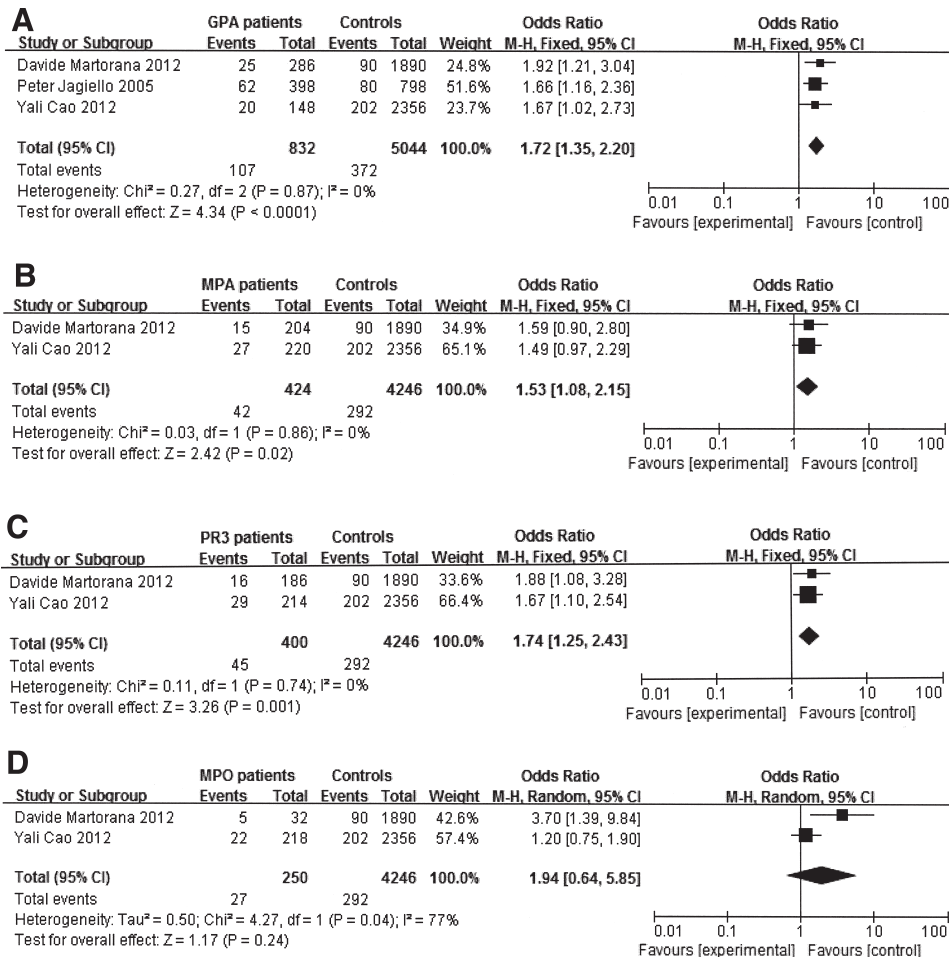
A

| Study or Subgroup | GPA patients Events | GPA patients Total | Controls Events | Controls Total | Weight | Odds Ratio M-H, Fixed, 95% CI |
|---|---|---|---|---|---|---|
| Davide Martorana 2012 | 25 | 286 | 90 | 1890 | 24.8% | 1.92 [1.21, 3.04] |
| Peter Jagiello 2005 | 62 | 398 | 80 | 798 | 51.6% | 1.66 [1.16, 2.36] |
| Yali Cao 2012 | 20 | 148 | 202 | 2356 | 23.7% | 1.67 [1.02, 2.73] |
| Total (95% CI) | | 832 | | 5044 | 100.0% | 1.72 [1.35, 2.20] |
| Total events | 107 | | 372 | | | |

Heterogeneity: Chi² = 0.27, df = 2 (P = 0.87); I² = 0%
Test for overall effect: Z = 4.34 (P < 0.0001)

Odds Ratio
M-H, Fixed, 95% CI
0.01 0.1 1 10 100
Favours [experimental] Favours [control]

B

| Study or Subgroup | MPA patients Events | MPA patients Total | Controls Events | Controls Total | Weight | Odds Ratio M-H, Fixed, 95% CI |
|---|---|---|---|---|---|---|
| Davide Martorana 2012 | 15 | 204 | 90 | 1890 | 34.9% | 1.59 [0.90, 2.80] |
| Yali Cao 2012 | 27 | 220 | 202 | 2356 | 65.1% | 1.49 [0.97, 2.29] |
| Total (95% CI) | | 424 | | 4246 | 100.0% | 1.53 [1.08, 2.15] |
| Total events | 42 | | 292 | | | |

Heterogeneity: Chi² = 0.03, df = 1 (P = 0.86); I² = 0%
Test for overall effect: Z = 2.42 (P = 0.02)

Odds Ratio
M-H, Fixed, 95% CI
0.01 0.1 1 10 100
Favours [experimental] Favours [control]

C

| Study or Subgroup | PR3 patients Events | PR3 patients Total | Controls Events | Controls Total | Weight | Odds Ratio M-H, Fixed, 95% CI |
|---|---|---|---|---|---|---|
| Davide Martorana 2012 | 16 | 186 | 90 | 1890 | 33.6% | 1.88 [1.08, 3.28] |
| Yali Cao 2012 | 29 | 214 | 202 | 2356 | 66.4% | 1.67 [1.10, 2.54] |
| Total (95% CI) | | 400 | | 4246 | 100.0% | 1.74 [1.25, 2.43] |
| Total events | 45 | | 292 | | | |

Heterogeneity: Chi² = 0.11, df = 1 (P = 0.74); I² = 0%
Test for overall effect: Z = 3.26 (P = 0.001)

Odds Ratio
M-H, Fixed, 95% CI
0.01 0.1 1 10 100
Favours [experimental] Favours [control]

D

| Study or Subgroup | MPO patients Events | MPO patients Total | Controls Events | Controls Total | Weight | Odds Ratio M-H, Random, 95% CI |
|---|---|---|---|---|---|---|
| Davide Martorana 2012 | 5 | 32 | 90 | 1890 | 42.6% | 3.70 [1.39, 9.84] |
| Yali Cao 2012 | 22 | 218 | 202 | 2356 | 57.4% | 1.20 [0.75, 1.90] |
| Total (95% CI) | | 250 | | 4246 | 100.0% | 1.94 [0.64, 5.85] |
| Total events | 27 | | 292 | | | |

Heterogeneity: Tau² = 0.50; Chi² = 4.27, df = 1 (P = 0.04); I² = 77%
Test for overall effect: Z = 1.17 (P = 0.24)

Odds Ratio
M-H, Random, 95% CI
0.01 0.1 1 10 100
Favours [experimental] Favours [control]